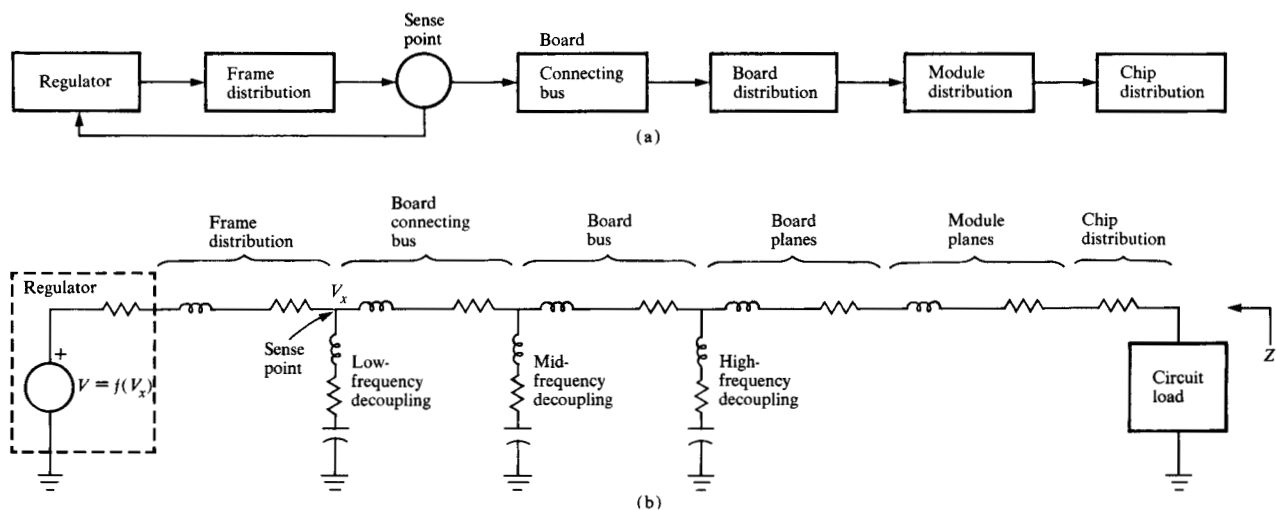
Regulator

Frame distribution

Sense point

Board

Connecting bus

Board distribution

Module distribution

Chip distribution

(a)

Frame distribution

Board connecting bus

Board bus

Board planes

Module planes

Chip distribution

Regulator

+

$V = f(V_x)$

$V_x$

Sense point

Low-frequency decoupling

Mid-frequency decoupling

High-frequency decoupling

Circuit load

$Z$

(b)